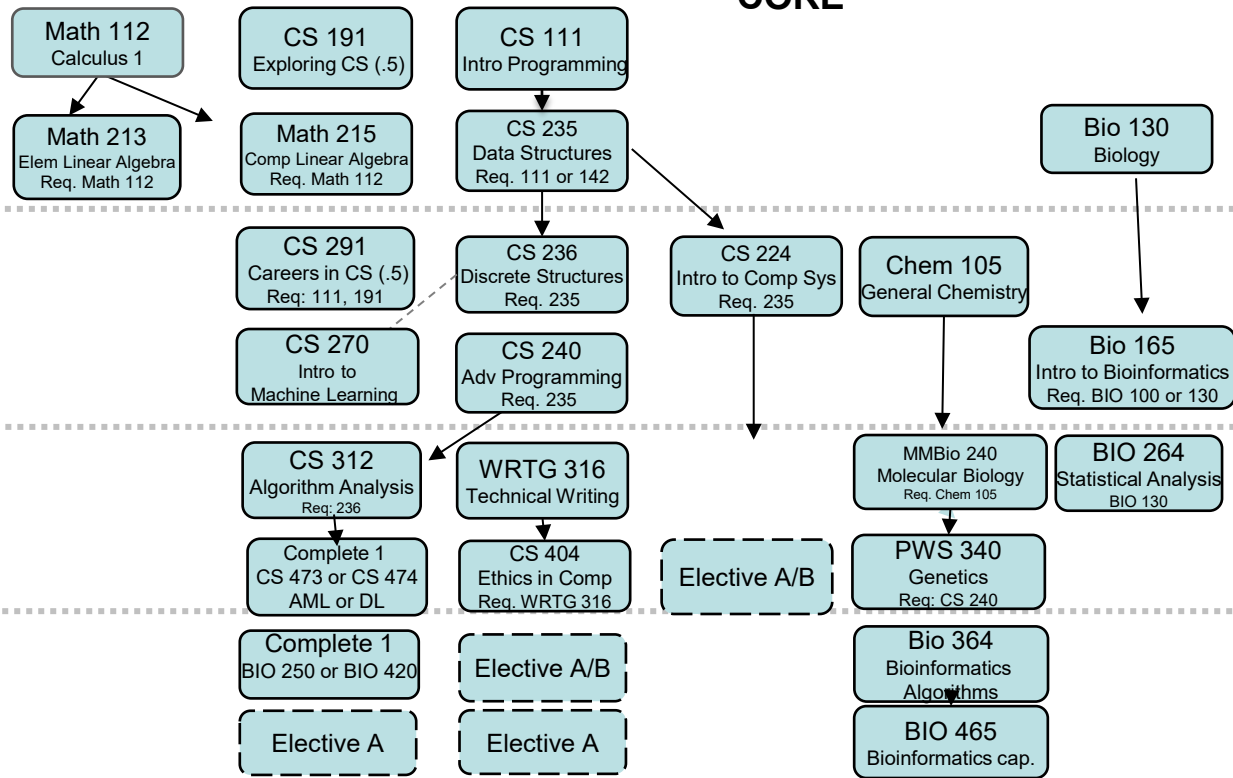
CORE

Math 112
Calculus 1

CS 191
Exploring CS (.5)

CS 111
Intro Programming

Math 213
Elem Linear Algebra
Req. Math 112

Math 215
Comp Linear Algebra
Req. Math 112

CS 235
Data Structures
Req. 111 or 142

Bio 130
Biology

CS 291
Careers in CS (.5)
Req: 111, 191

CS 236
Discrete Structures
Req. 235

CS 224
Intro to Comp Sys
Req. 235

Chem 105
General Chemistry

CS 270
Intro to
Machine Learning

CS 240
Adv Programming
Req. 235

Bio 165
Intro to Bioinformatics
Req. BIO 100 or 130

CS 312
Algorithm Analysis
Req: 236

WRTG 316
Technical Writing

MMBio 240
Molecular Biology
Req. Chem 105

BIO 264
Statistical Analysis
BIO 130

Complete 1
CS 473 or CS 474
AML or DL

CS 404
Ethics in Comp
Req. WRTG 316

Elective A/B

PWS 340
Genetics
Req: CS 240

Complete 1
BIO 250 or BIO 420

Elective A/B

Bio 364
Bioinformatics
Algorithms

Elective A

Elective A

BIO 465
Bioinformatics cap.